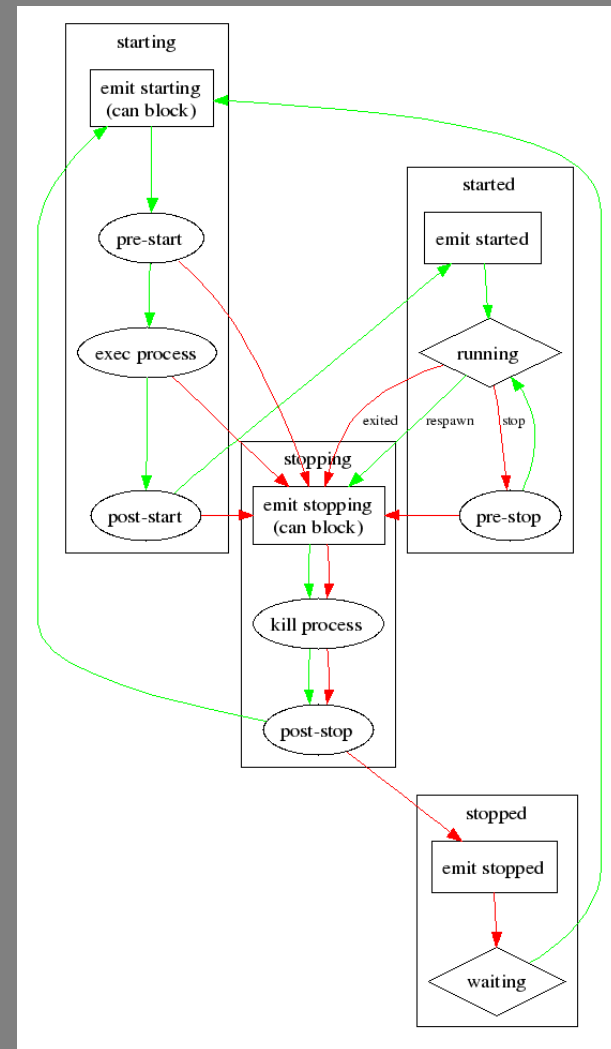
starting

emit starting (can block)

pre-start

exec process

post-start

started

emit started

running

exited

respawn

stop

pre-stop

stopping

emit stopping (can block)

kill process

post-stop

stopped

emit stopped

waiting